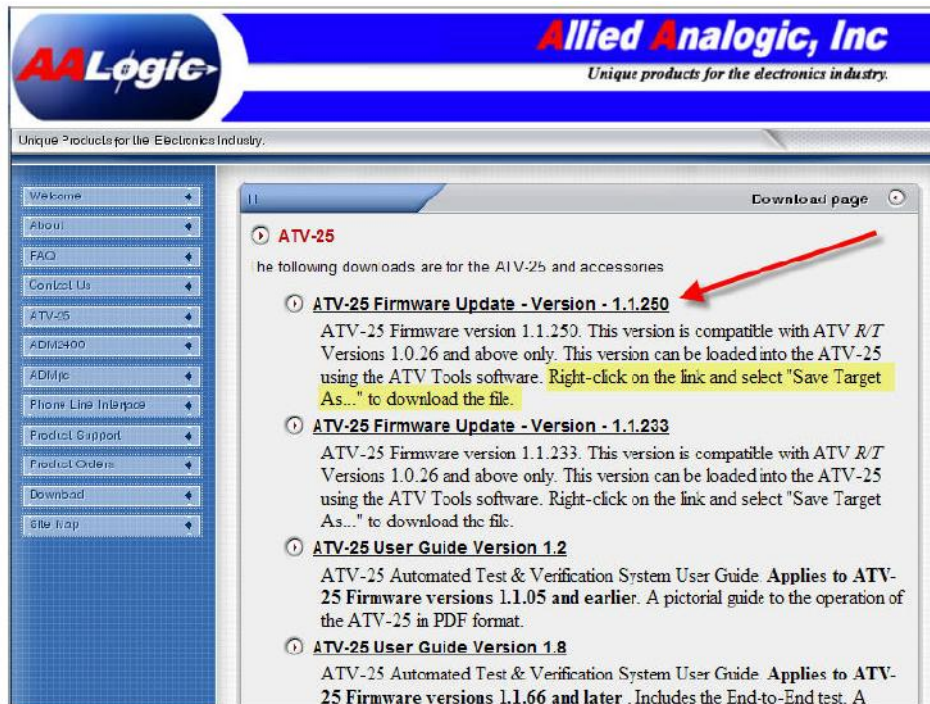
AALogic

Allied Analogic, Inc

Unique products for the electronics industry.

Unique Products for the Electronics Industry.

Welcome
About
FAQ
Contact Us
ATV-25
ADM2400
ADMpc
Phone Line Interface
Product Support
Product Orders
Download
Site Map

Download page

ATV-25

he following downloads are for the ATV-25 and accessories

ATV-25 Firmware Update - Version - 1.1.250

ATV-25 Firmware version 1.1.250. This version is compatible with ATV *R/T* Versions 1.0.26 and above only. This version can be loaded into the ATV-25 using the ATV Tools software. Right-click on the link and select "Save Target As..." to download the file.

ATV-25 Firmware Update - Version - 1.1.233

ATV-25 Firmware version 1.1.233. This version is compatible with ATV *R/T* Versions 1.0.26 and above only. This version can be loaded into the ATV-25 using the ATV Tools software. Right-click on the link and select "Save Target As..." to download the file.

ATV-25 User Guide Version 1.2

ATV-25 Automated Test & Verification System User Guide. **Applies to ATV-25 Firmware versions 1.1.05 and earlier**. A pictorial guide to the operation of the ATV-25 in PDF format.

ATV-25 User Guide Version 1.8

ATV-25 Automated Test & Verification System User Guide. **Applies to ATV-25 Firmware versions 1.1.66 and later** . Includes the End-to-End test. A